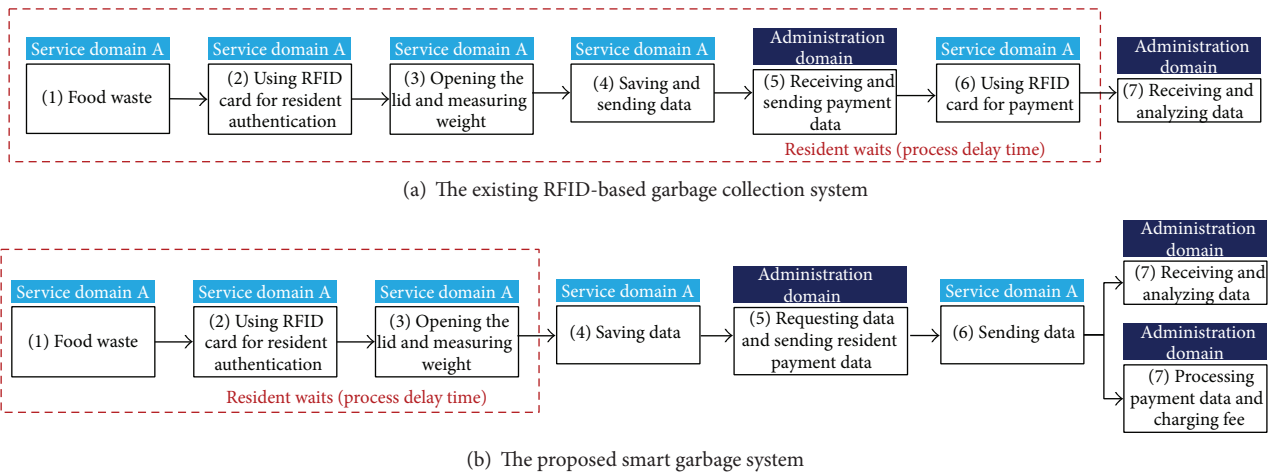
Service domain A
(1) Food waste

Service domain A
(2) Using RFID card for resident authentication

Service domain A
(3) Opening the lid and measuring weight

Service domain A
(4) Saving and sending data

Administration domain
(5) Receiving and sending payment data

Service domain A
(6) Using RFID card for payment

Administration domain
(7) Receiving and analyzing data

Resident waits (process delay time)

(a) The existing RFID-based garbage collection system

Service domain A
(1) Food waste

Service domain A
(2) Using RFID card for resident authentication

Service domain A
(3) Opening the lid and measuring weight

Resident waits (process delay time)

Service domain A
(4) Saving data

Administration domain
(5) Requesting data and sending resident payment data

Service domain A
(6) Sending data

Administration domain
(7) Receiving and analyzing data

Administration domain
(7) Processing payment data and charging fee

(b) The proposed smart garbage system